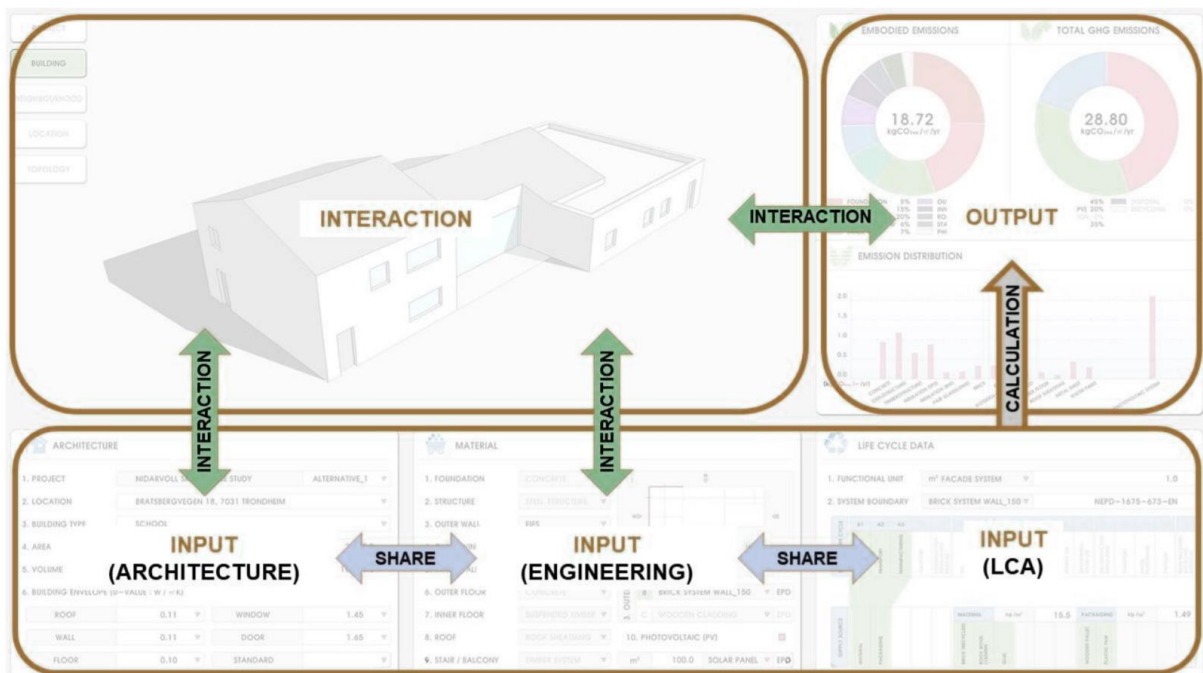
PROJECT
BUILDING
NEIGHBOURHOOD
LOCATION
TOPOLOGY

INTERACTION

EMBODIED EMISSIONS
TOTAL GHG EMISSIONS
18.72
kgCO₂eq/m²/yr
28.80
kgCO₂eq/m²/yr

INTERACTION
OUTPUT

EMISSION DISTRIBUTION
2.0
1.5
1.0
0.5
0.0

CALCULATION

INTERACTION
INTERACTION

ARCHITECTURE
1. PROJECT NIDARVOLL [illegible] STUDY ALTERNATIVE_1
2. LOCATION BRATSBERGVEGEN 18, 7031 TRONDHEIM
3. BUILDING TYPE SCHOOL
4. AREA
5. VOLUME
6. BUILDING ENVELOPE (U-VALUE : W / m²K)
ROOF 0.11 WINDOW 1.45
WALL 0.11 DOOR 1.65
FLOOR 0.10 STANDARD

MATERIAL
1. FOUNDATION CONCRETE
2. STRUCTURE STEEL STRUCTURE
3. OUTER WALL EPS
6. OUTER FLOOR
7. INNER FLOOR SUSPENDED TIMBER
8. ROOF ROOF SHEATHING
9. STAIR / BALCONY
BRICK SYSTEM WALL_150 EPD
WOODEN CLADDING EPD
10. PHOTOVOLTAIC (PV)
m² 100.0 SOLAR PANEL EPD

LIFE CYCLE DATA
1. FUNCTIONAL UNIT m² FACADE SYSTEM 1.0
2. SYSTEM BOUNDARY BRICK SYSTEM WALL_150 NEPD–1675–673–EN
MATERIAL kg/m² 15.5 PACKAGING kg/m² 1.49

INPUT
(ARCHITECTURE)
SHARE
INPUT
(ENGINEERING)
SHARE
INPUT
(LCA)